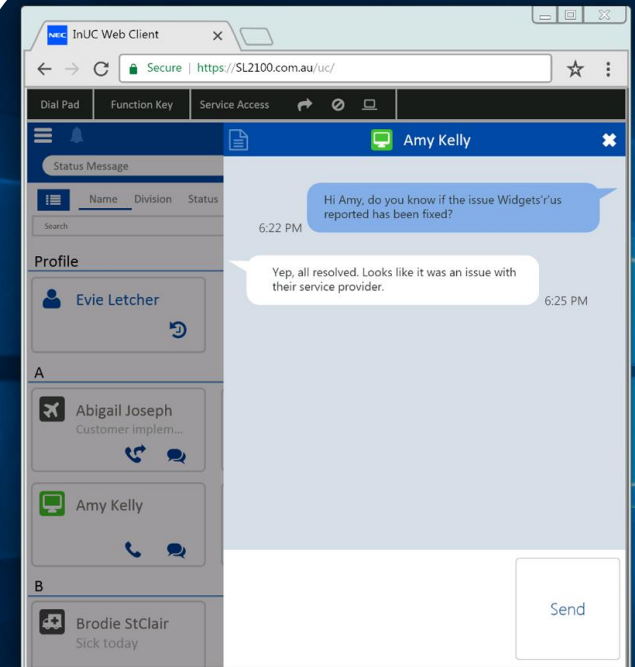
NEC InUC Web Client

Secure | https://SL2100.com.au/uc/

Dial Pad | Function Key | Service Access

Status Message

Name Division Status

Search

Profile

Evie Letcher

A

Abigail Joseph
Customer implem...

Amy Kelly

B

Brodie StClair
Sick today

Amy Kelly

Hi Amy, do you know if the issue Widgets'r'us reported has been fixed?

6:22 PM

Yep, all resolved. Looks like it was an issue with their service provider.

6:25 PM

Send